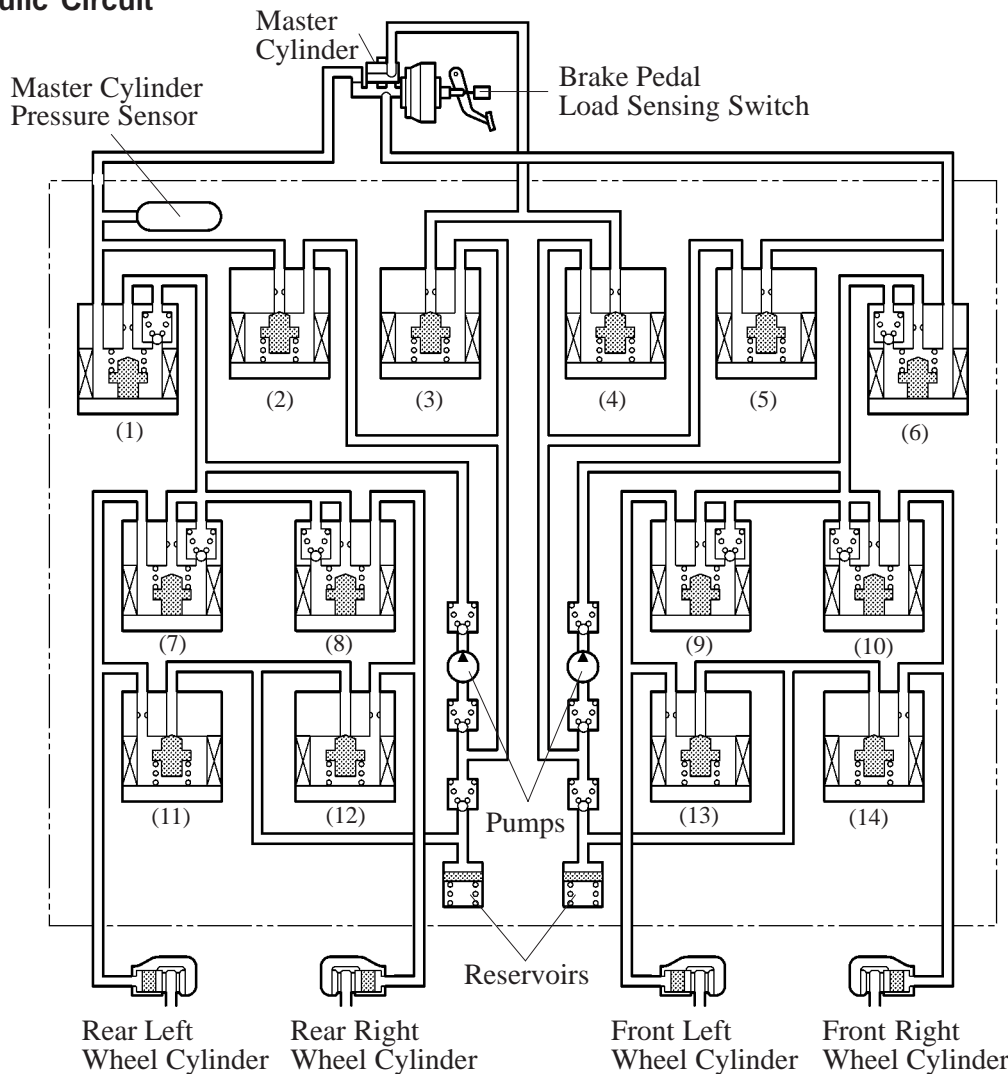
ulic Circuit

Master Cylinder

Master Cylinder Pressure Sensor

Brake Pedal Load Sensing Switch

(1)

(2)

(3)

(4)

(5)

(6)

(7)

(8)

(9)

(10)

(11)

(12)

(13)

(14)

Pumps

Reservoirs

Rear Left Wheel Cylinder

Rear Right Wheel Cylinder

Front Left Wheel Cylinder

Front Right Wheel Cylinder